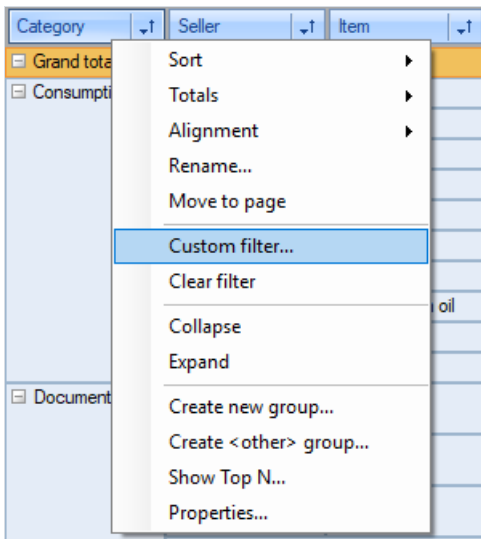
Category Seller Item

Grand tota

Consumpti

Document

Sort
Totals
Alignment
Rename...
Move to page
Custom filter...
Clear filter
Collapse
Expand
Create new group...
Create <other> group...
Show Top N...
Properties...

oil